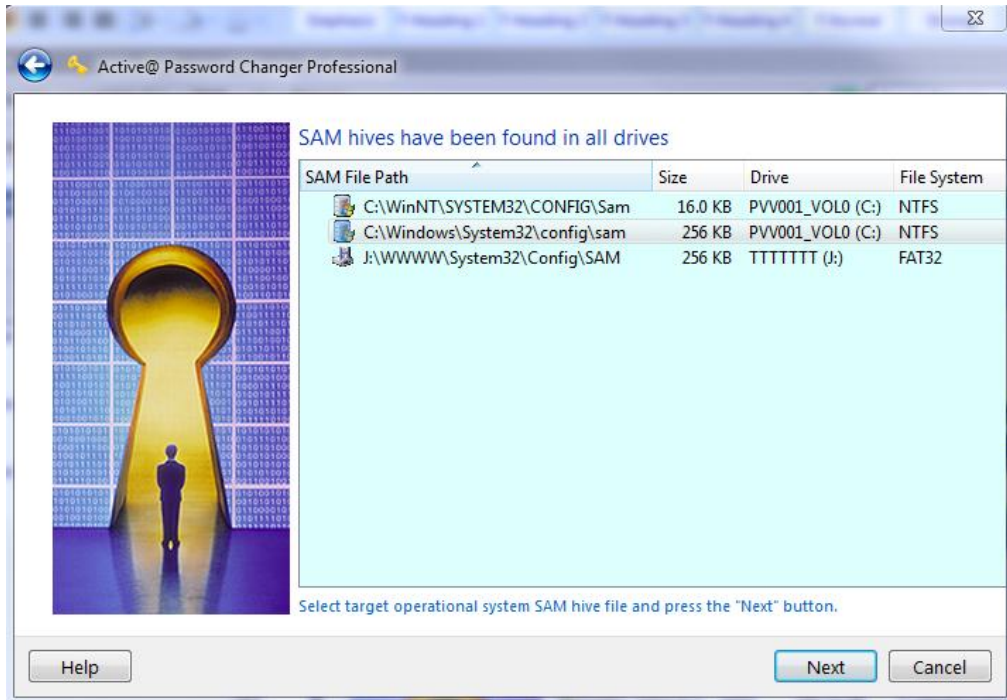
Active@ Password Changer Professional

SAM hives have been found in all drives

| SAM File Path | Size | Drive | File System |
|---|---|---|---|
| C:\WinNT\SYSTEM32\CONFIG\Sam | 16.0 KB | PVV001_VOL0 (C:) | NTFS |
| C:\Windows\System32\config\sam | 256 KB | PVV001_VOL0 (C:) | NTFS |
| J:\WWWW\System32\Config\SAM | 256 KB | TTTTTTT (J:) | FAT32 |

Select target operational system SAM hive file and press the "Next" button.

Help

Next

Cancel